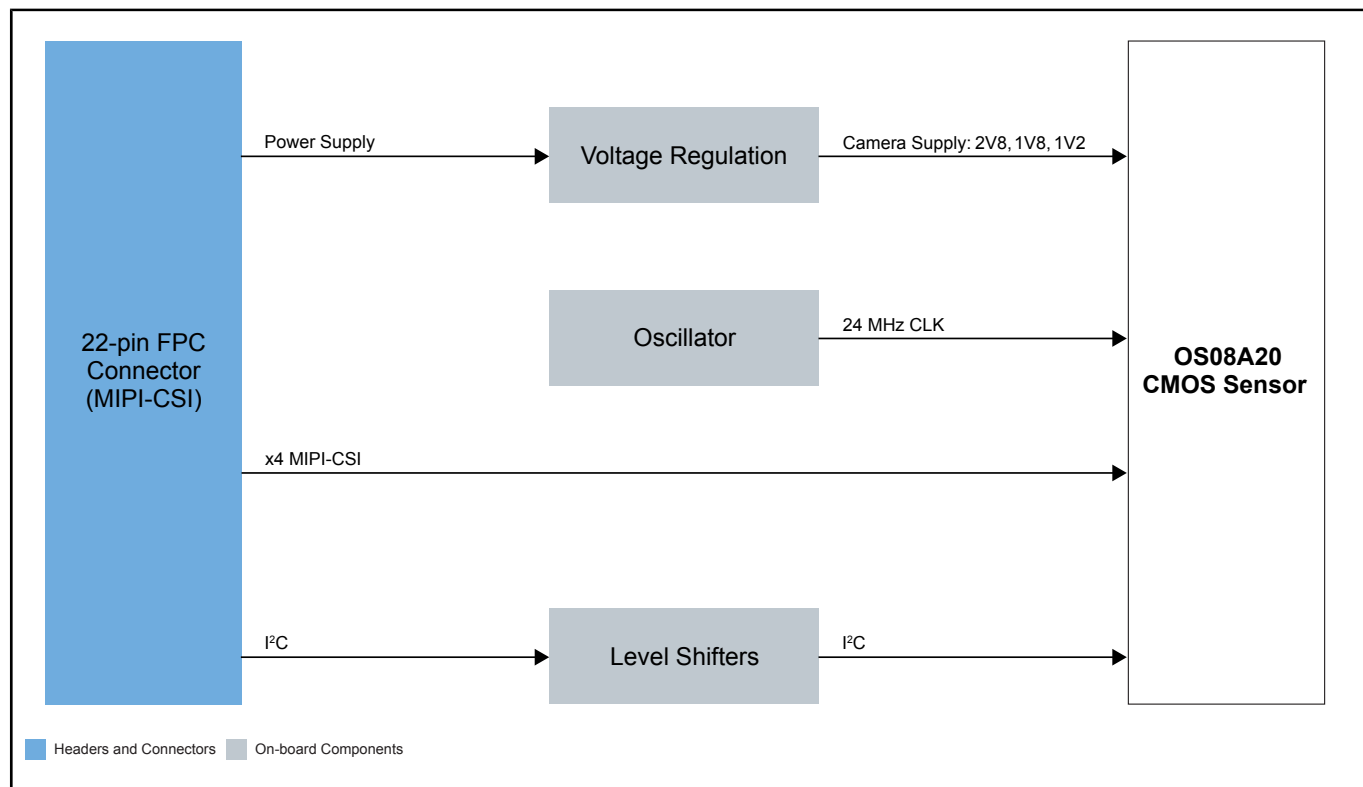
22-pin FPC Connector (MIPI-CSI)

Power Supply

Voltage Regulation

Camera Supply: 2V8, 1V8, 1V2

Oscillator

24 MHz CLK

OS08A20 CMOS Sensor

x4 MIPI-CSI

$I^2C$

Level Shifters

$I^2C$

Headers and Connectors

On-board Components